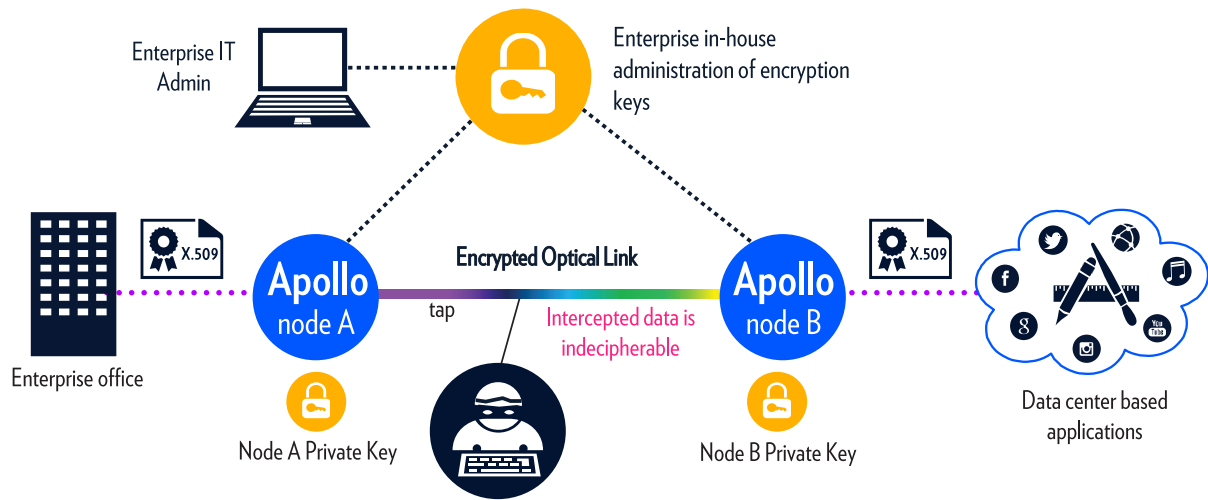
Enterprise IT Admin

Enterprise in-house administration of encryption keys

X.509

X.509

Encrypted Optical Link

Apollo node A

Apollo node B

tap

Intercepted data is indecipherable

Enterprise office

Node A Private Key

Node B Private Key

Data center based applications

f

g

You Tube